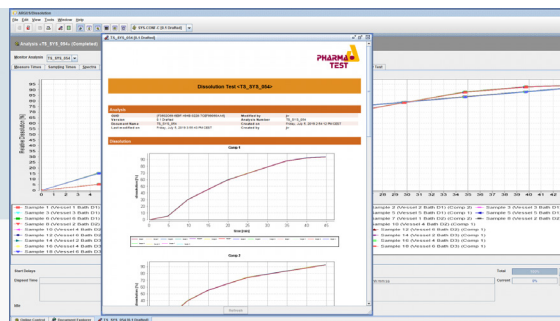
ARAS-II Dissolution

File Edit View Tools Window Help

SYS-CONF-3 (3-1 Drafted)

Analysis <TS_SYS_054> (Completed)

Monitor Analysis TS_SYS_054

Measure Times Sampling Times Spectra

Test

Relative Dissolution [%]

100
95
90
85
80
75
70
65
60

2 4

Sample 1 (Vessel 1 Bath D1)
Sample 3 (Vessel 3 Bath D1)
Sample 5 (Vessel 5 Bath D1)
Sample 7 (Vessel 1 Bath D2)
Sample 9 (Vessel 3 Bath D2)
Sample 10 (Vessel 4 Bath D2)
Sample 12 (Vessel 6 Bath D2)
Sample 14 (Vessel 2 Bath D3)
Sample 16 (Vessel 4 Bath D3)
Sample 18 (Vessel 6 Bath D3)

28 29 30 31 32 33 34 35 36 37 38 39 40 41 42

Sample 2 (Vessel 2 Bath D1) (Comp 2)
Sample 3 (Vessel 3 Bath D1) (Comp 2)
Sample 5 (Vessel 5 Bath D1) (Comp 2)
Sample 7 (Vessel 1 Bath D2) (Comp 2)
Sample 10 (Vessel 4 Bath D2) (Comp 1)
Sample 12 (Vessel 6 Bath D2) (Comp 1)
Sample 14 (Vessel 2 Bath D3) (Comp 1)
Sample 16 (Vessel 4 Bath D3) (Comp 1)

TS_SYS_054 (3-1 Drafted)

PHARMA TEST

Dissolution Test <TS_SYS_054>

Analysis

Dissolution

Comp 1

Dissolution [%]

90
80
70
60
50
40
30
20
10
0

0 5 10 15 20 25 30 35 40 45

Time [min]

Comp 2

Start Subsys

Elapsed Time

Total

Current

Idle

Online Control Document Explorer TS_SYS_054 (3-1 Drafted)